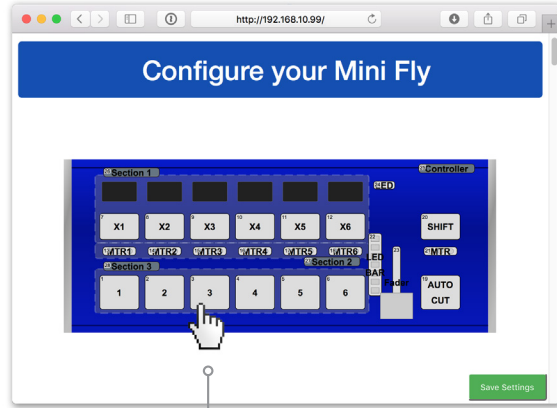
http://192.168.10.99/

Configure your Mini Fly

Section 1

Controller

LED

7 X1

8 X2

9 X3

10 X4

11 X5

12 X6

20 SHIFT

MTR1

MTR2

MTR3

MTR4

MTR5

MTR6

MTR

Section 3

Section 2

22 LED BAR

21 Fader

1 1

2 2

3 3

4 4

5 5

6 6

19 AUTO CUT

Save Settings